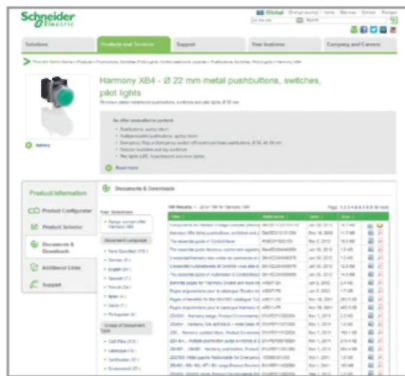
Schneider Electric

Global

Solutions | Products and Services | Support | Your business | Company and Careers

Harmony XB4 - Ø 22 mm metal pushbuttons, switches, pilot lights

Gallery

Product Information

Product Configurator

Product Selector

Documents & Downloads

Additional Links

Support

Documents & Downloads

Read more

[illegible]